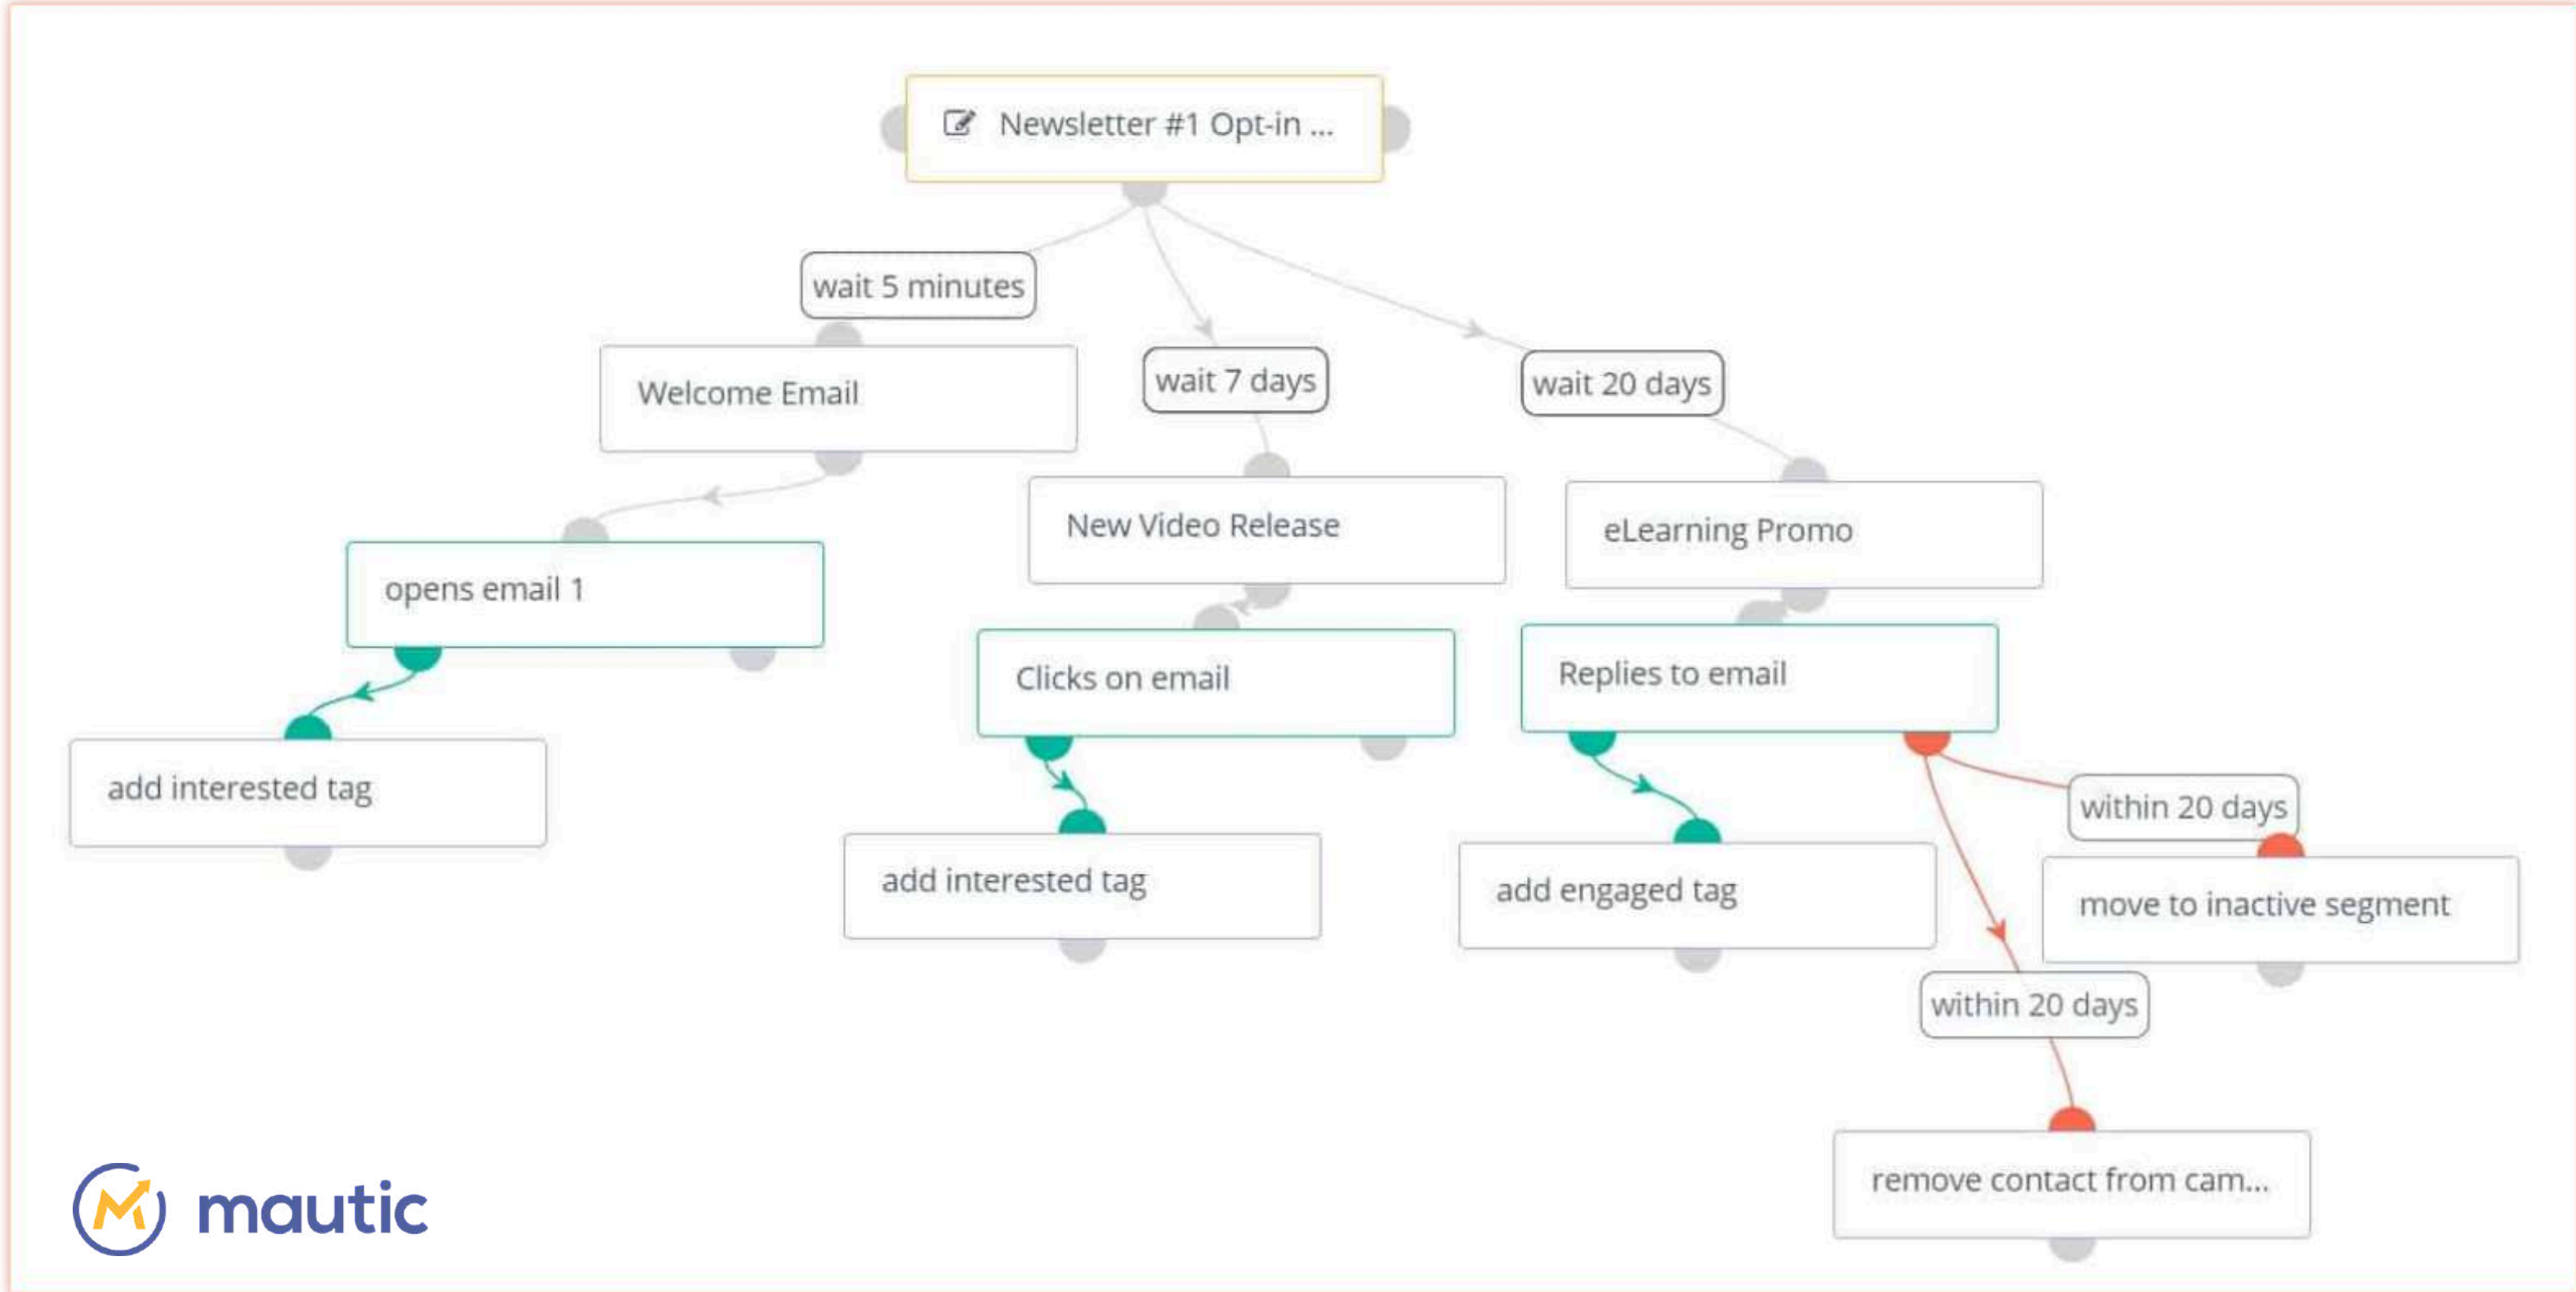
Newsletter #1 Opt-in ...

wait 5 minutes

wait 7 days

wait 20 days

Welcome Email

New Video Release

eLearning Promo

opens email 1

Clicks on email

Replies to email

add interested tag

add interested tag

add engaged tag

within 20 days

move to inactive segment

within 20 days

remove contact from cam...

mautic